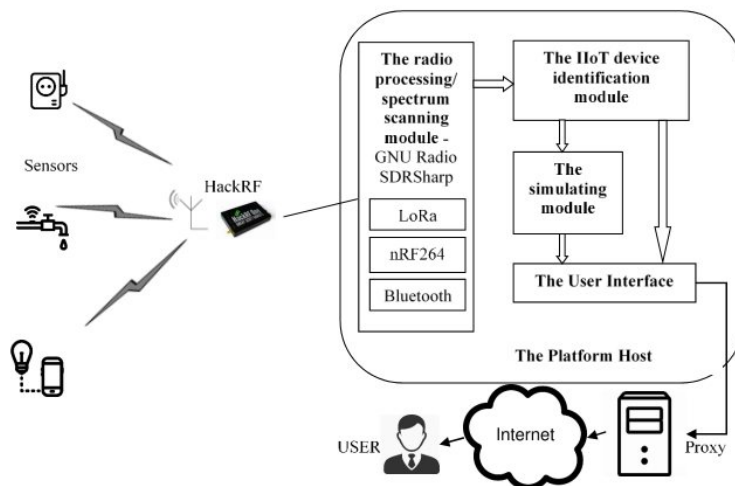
Sensors

HackRF

The radio processing/ spectrum scanning module - GNU Radio SDRSharp

LoRa

nRF264

Bluetooth

The IIoT device identification module

The simulating module

The User Interface

The Platform Host

USER

Internet

Proxy